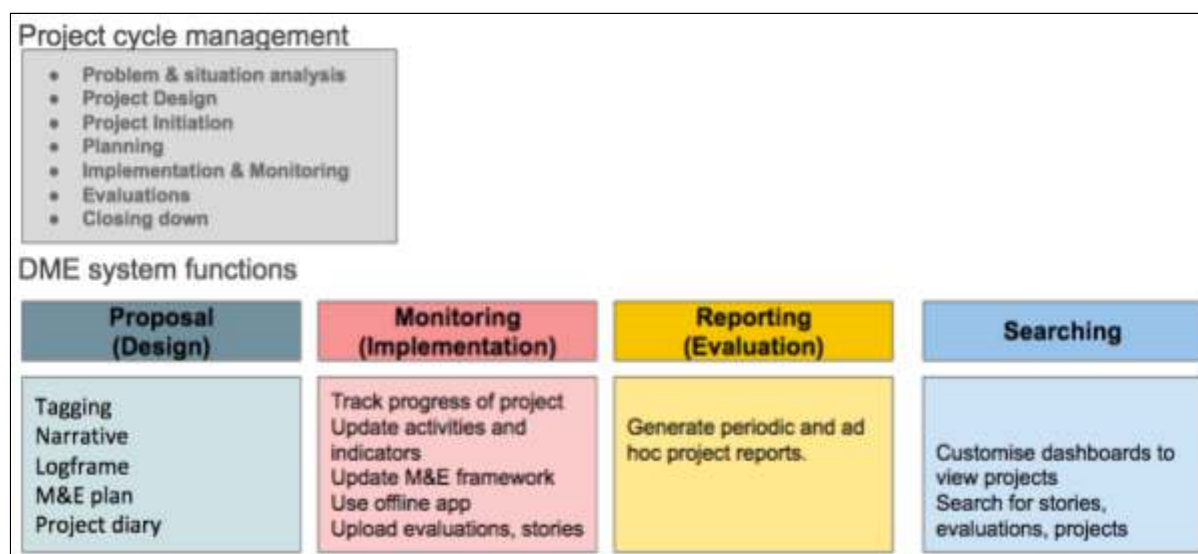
Project cycle management

- Problem & situation analysis
- Project Design
- Project Initiation
- Planning
- Implementation & Monitoring
- Evaluations
- Closing down

DME system functions

Proposal (Design)

Tagging
Narrative
Logframe
M&E plan
Project diary

Monitoring (Implementation)

Track progress of project
Update activities and indicators
Update M&E framework
Use offline app
Upload evaluations, stories

Reporting (Evaluation)

Generate periodic and ad hoc project reports.

Searching

Customise dashboards to view projects
Search for stories, evaluations, projects